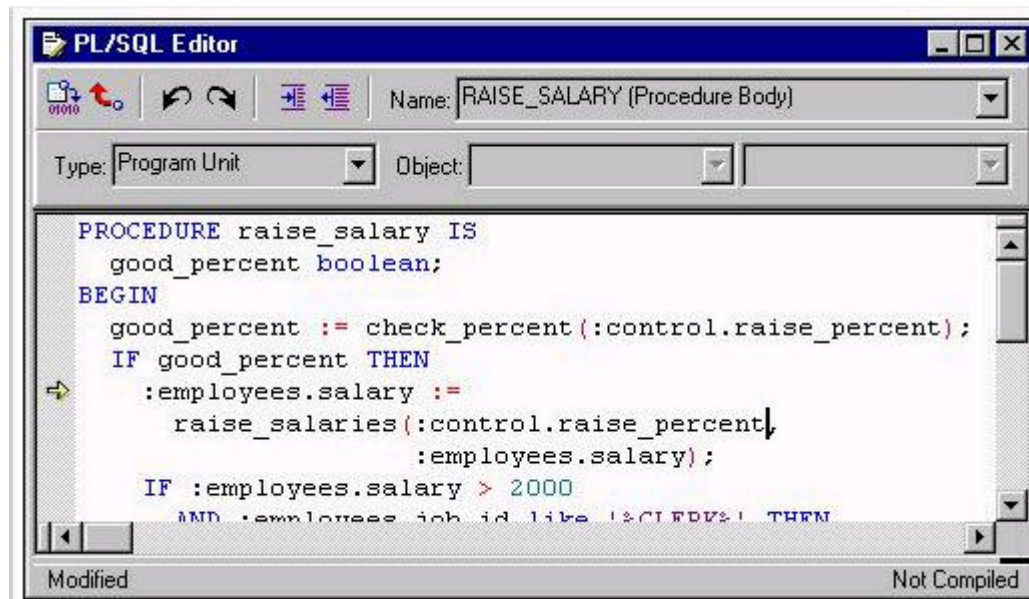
PL/SQL Editor

Name: RAISE_SALARY (Procedure Body)

Type: Program Unit

Object:

PROCEDURE raise_salary IS
  good_percent boolean;
BEGIN
  good_percent := check_percent(:control.raise_percent);
  IF good_percent THEN
    :employees.salary :=
      raise_salaries(:control.raise_percent,
                     :employees.salary);
    IF :employees.salary > 2000
      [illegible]

Modified

Not Compiled